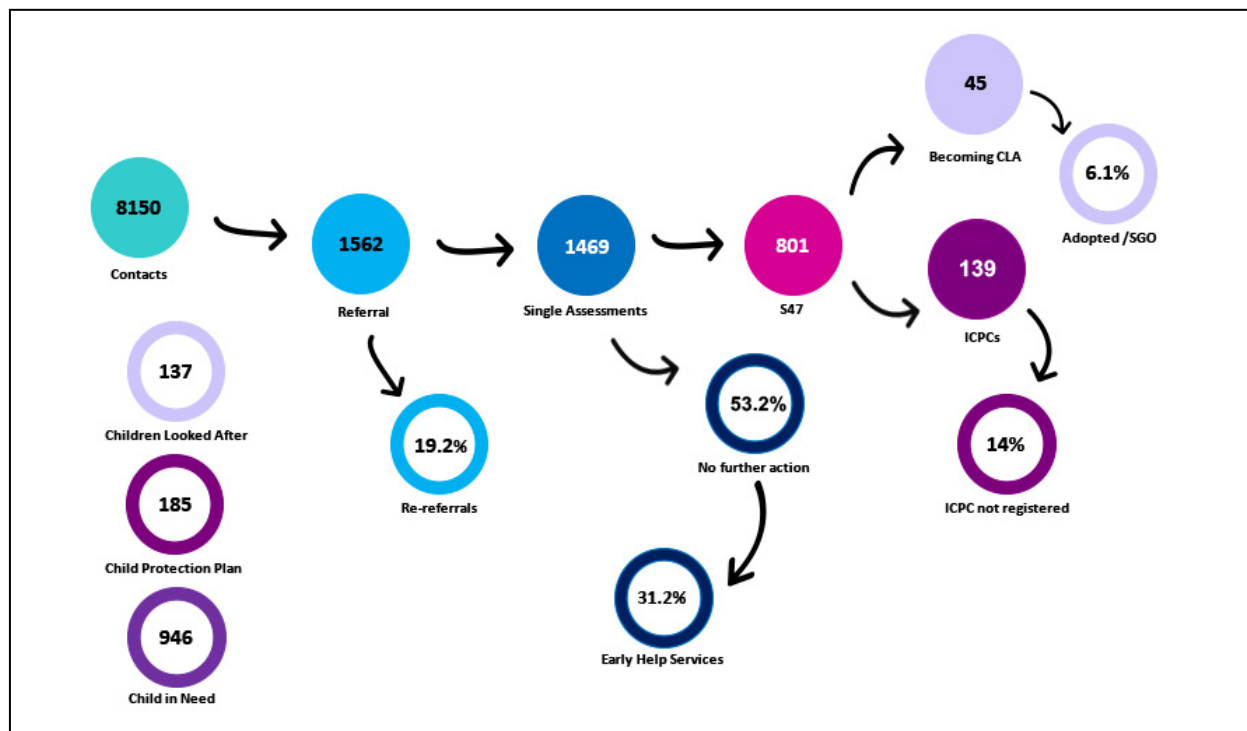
45

Becoming CLA

6.1%

Adopted /SGO

8150

Contacts

1562

Referral

1469

Single Assessments

801

S47

139

ICPCs

137

Children Looked After

19.2%

Re-referrals

53.2%

No further action

14%

ICPC not registered

185

Child Protection Plan

31.2%

Early Help Services

946

Child in Need